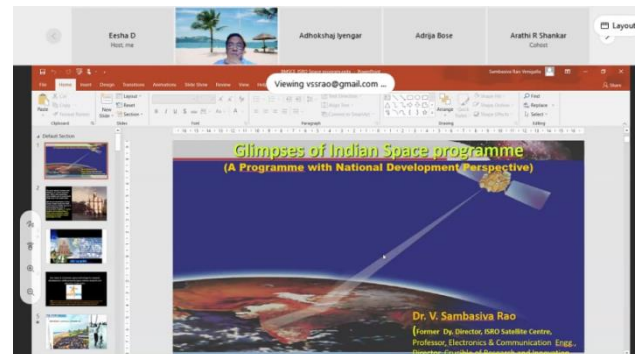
Eesha D
Host, me

Adhokshaj Iyengar

Adrija Bose

Arathi R Shankar
Cohost

Layout

Viewing vssrao@gmail.com ...

Glimpses of Indian Space programme
(A Programme with National Development Perspective)

Dr. V. Sambasiva Rao
(Former Dy. Director, ISRO Satellite Centre,
Professor, Electronics & Communication Engg.,
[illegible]